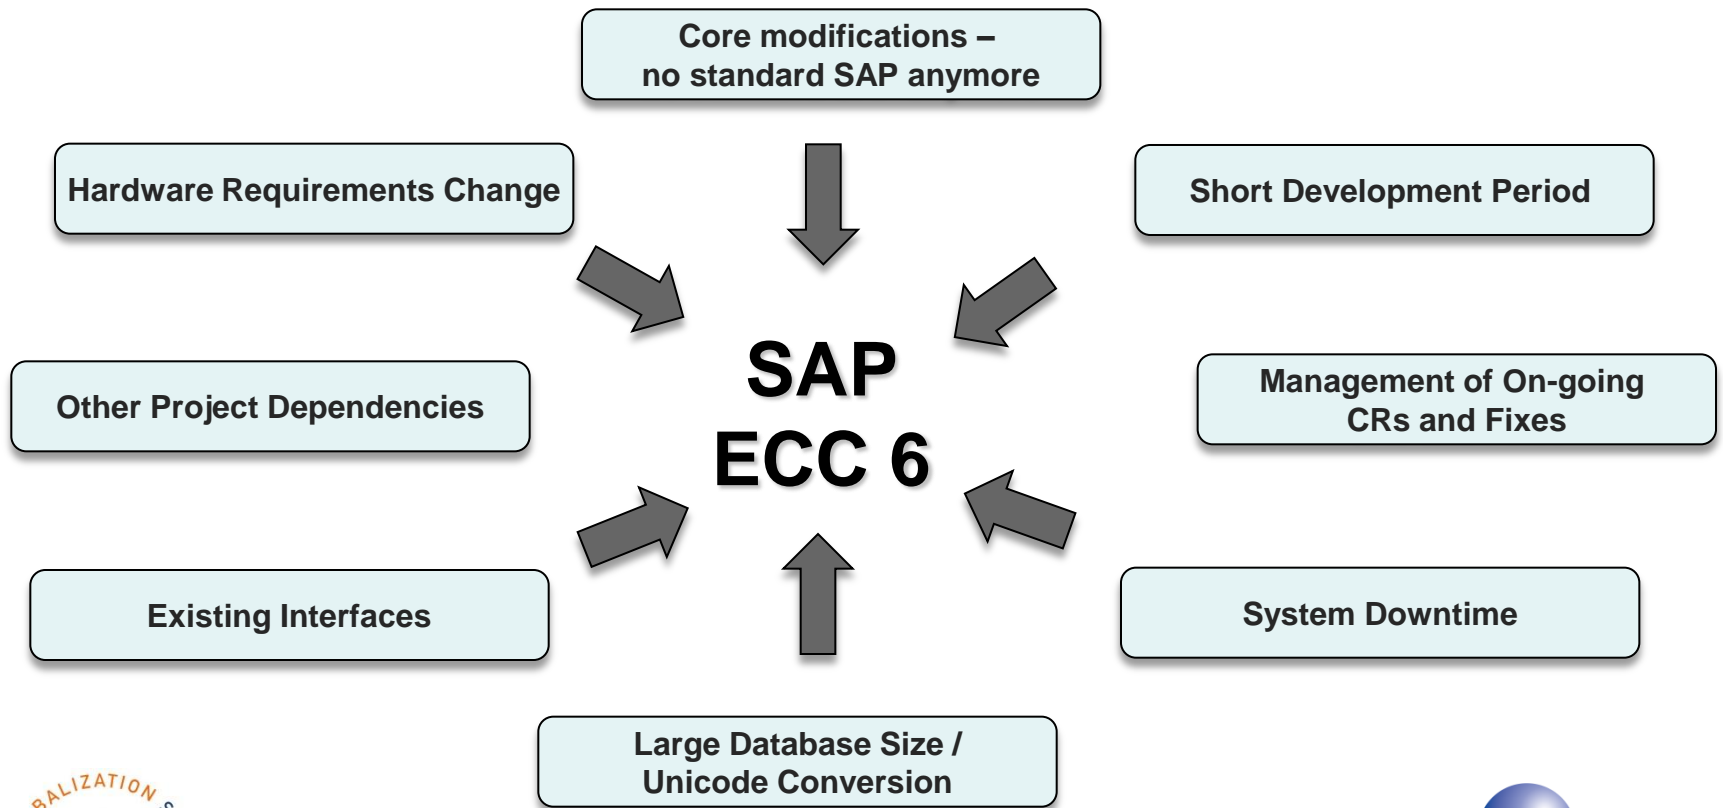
Core modifications – no standard SAP anymore

Hardware Requirements Change

Short Development Period

SAP ECC 6

Other Project Dependencies

Management of On-going CRs and Fixes

Existing Interfaces

System Downtime

Large Database Size / Unicode Conversion

ALIZATION